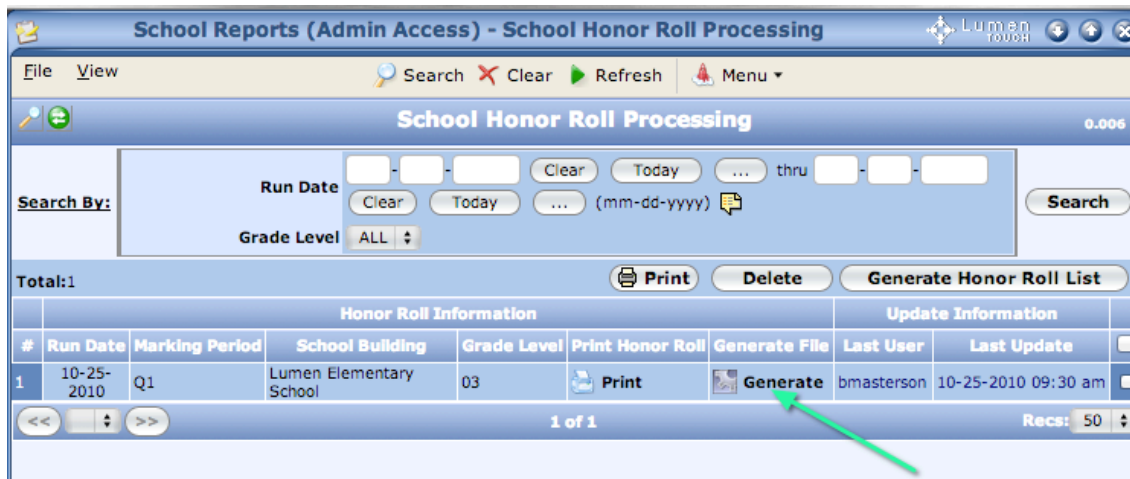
School Reports (Admin Access) - School Honor Roll Processing

Lumen TOUCH

File View

Search Clear Refresh Menu

School Honor Roll Processing

0.006

Search By:

Run Date - - Clear Today ... thru - -

Clear Today ... (mm-dd-yyyy)

Grade Level ALL

Search

Total:1

Print Delete Generate Honor Roll List

| | Honor Roll Information | | | | | | Update Information | |
|---|---|---|---|---|---|---|---|---|
| # | Run Date | Marking Period | School Building | Grade Level | Print Honor Roll | Generate File | Last User | Last Update |
| 1 | 10-25-2010 | Q1 | Lumen Elementary School | 03 | Print | Generate | bmasterson | 10-25-2010 09:30 am |

<< >> 1 of 1 Recs: 50